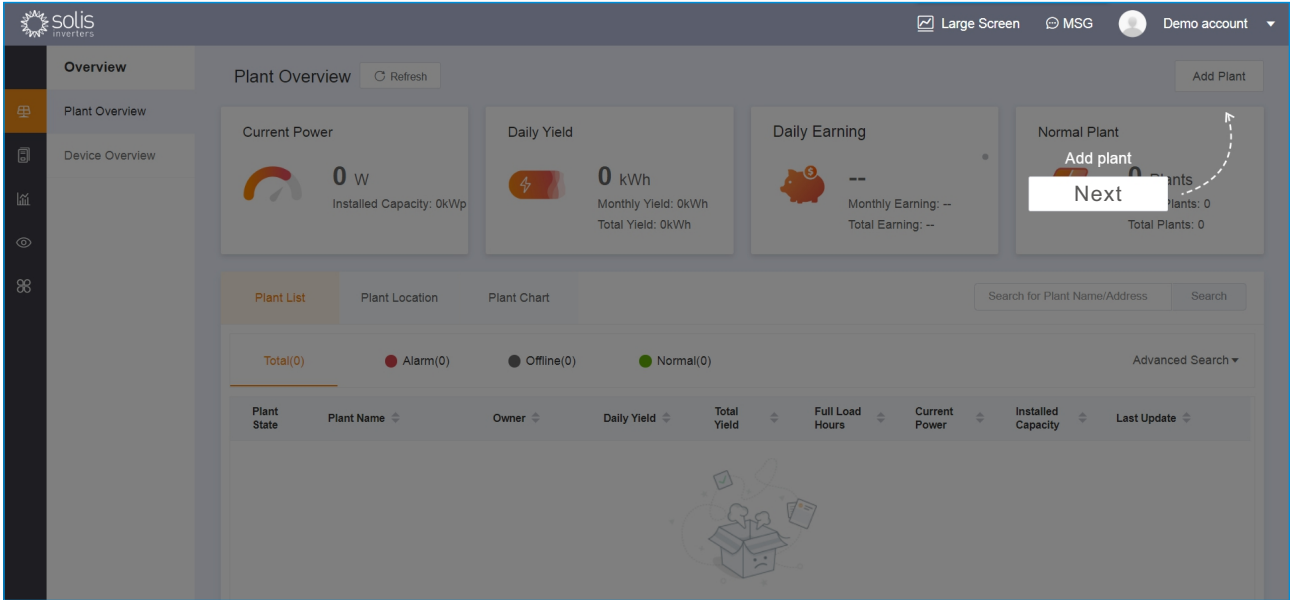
solis inverters

Large Screen MSG Demo account

Overview

Plant Overview

Device Overview

Plant Overview Refresh

Add Plant

Current Power
0 W
Installed Capacity: 0kWp

Daily Yield
0 kWh
Monthly Yield: 0kWh
Total Yield: 0kWh

Daily Earning
--
Monthly Earning: --
Total Earning: --

Normal Plant
Add plant
0 Plants
Next
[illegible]lants: 0
Total Plants: 0

Plant List | Plant Location | Plant Chart

Search for Plant Name/Address | Search

Total(0) Alarm(0) Offline(0) Normal(0)

Advanced Search

| Plant State | Plant Name | Owner | Daily Yield | Total Yield | Full Load Hours | Current Power | Installed Capacity | Last Update |
|---|---|---|---|---|---|---|---|---|